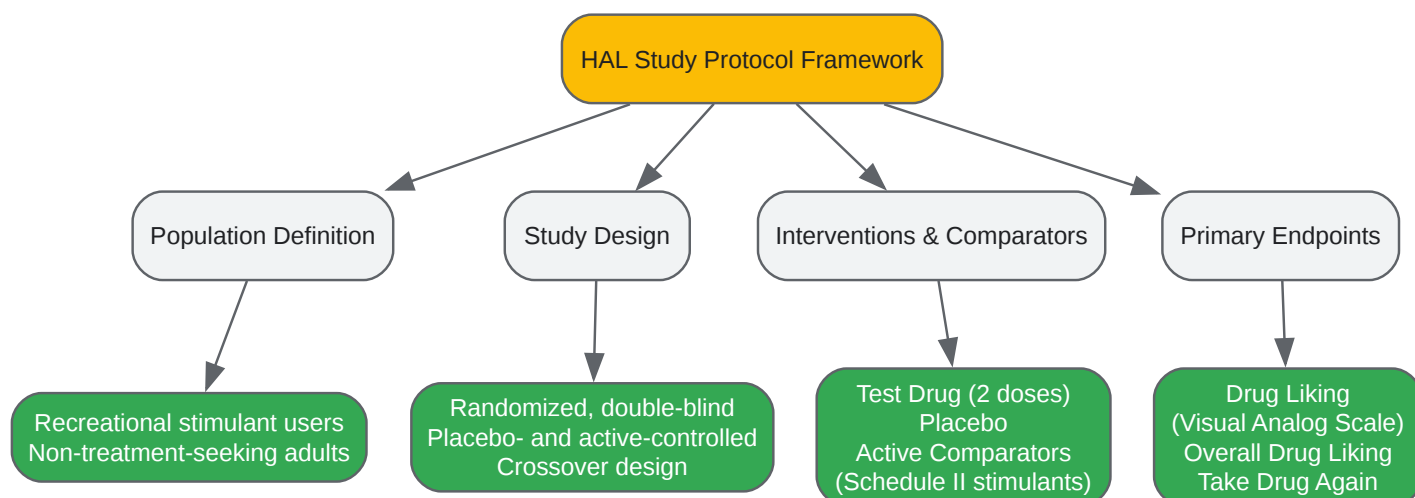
HAL Study Protocol Framework

Population Definition

Study Design

Interventions & Comparators

Primary Endpoints

Recreational stimulant users
Non-treatment-seeking adults

Randomized, double-blind
Placebo- and active-controlled
Crossover design

Test Drug (2 doses)
Placebo
Active Comparators
(Schedule II stimulants)

Drug Liking
(Visual Analog Scale)
Overall Drug Liking
Take Drug Again